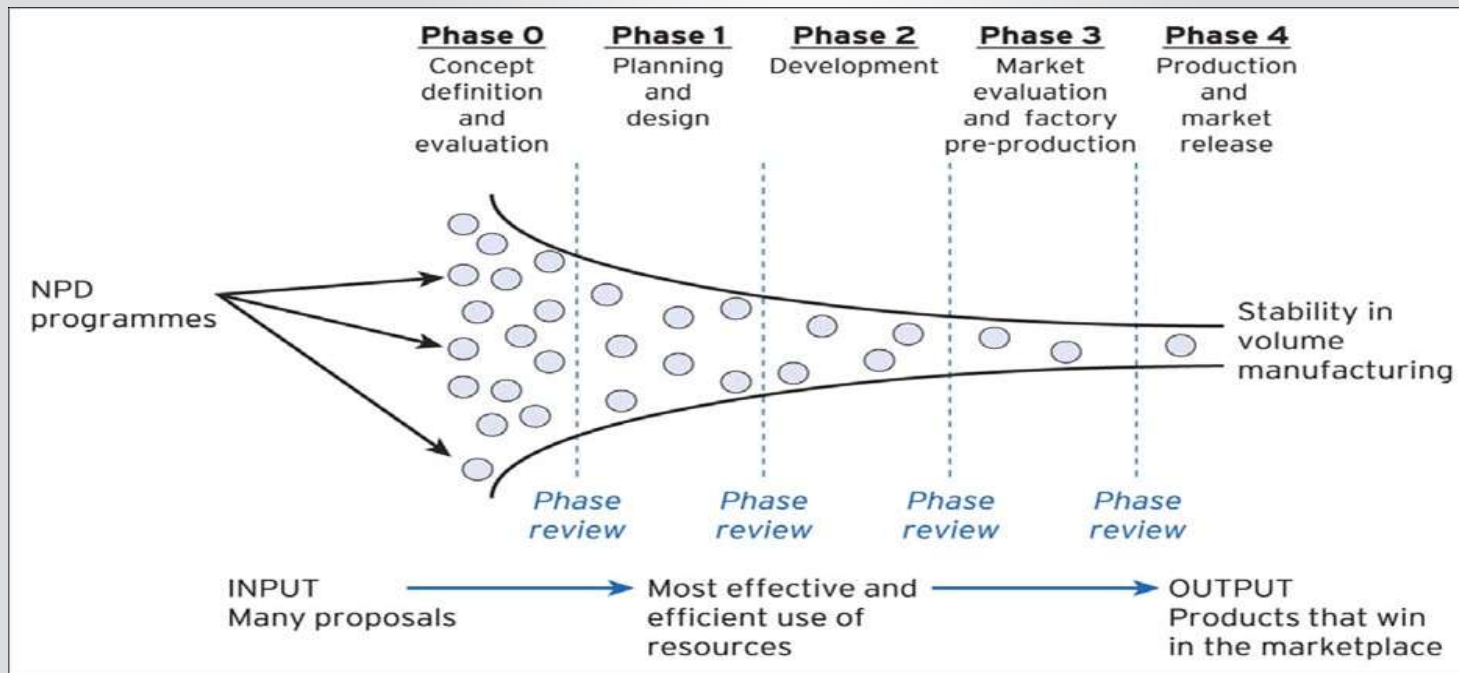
Phase 0
Concept definition and evaluation

Phase 1
Planning and design

Phase 2
Development

Phase 3
Market evaluation and factory pre-production

Phase 4
Production and market release

NPD programmes

Stability in volume manufacturing

Phase review

Phase review

Phase review

Phase review

INPUT
Many proposals

Most effective and efficient use of resources

OUTPUT
Products that win in the marketplace